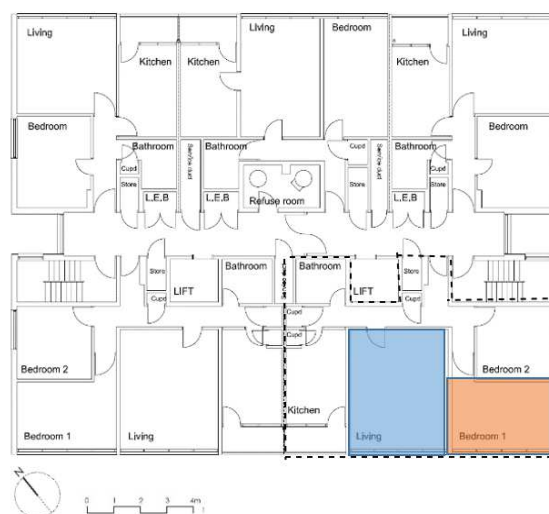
Living
Kitchen
Kitchen
Living
Bedroom
Kitchen
Living
Bedroom
Bathroom
Bathroom
Cupd
Service duct
Cupd
Service duct
Bathroom
Bedroom
Cupd
Store
Store
Store
Cupd
L.E.B
L.E.B
Refuse room
L.E.B
Store
Bathroom
Bathroom
Store
LIFT
LIFT
Cupd
Cupd
Cupd
Bedroom 2
Bedroom 2
Kitchen
Bedroom 1
Living
Living
Bedroom 1
N
0 1 2 3 4m